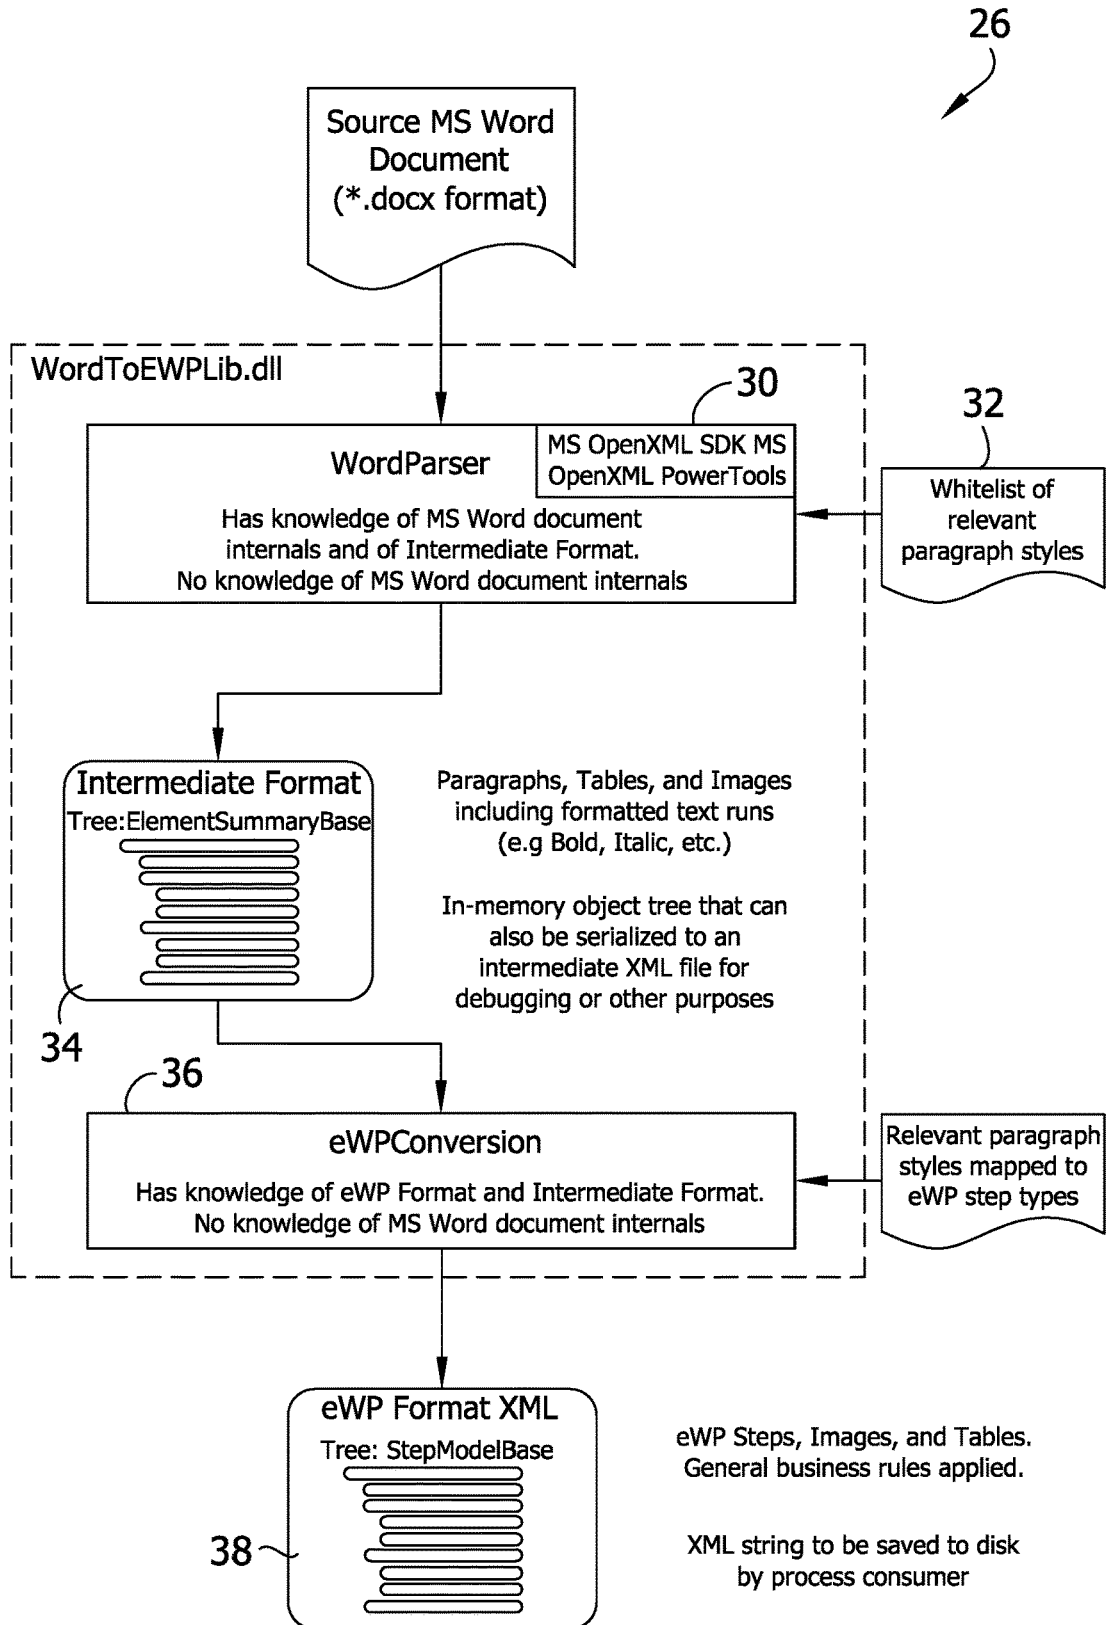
26

Source MS Word Document (*.docx format)

WordToEWPLib.dll

30

WordParser

MS OpenXML SDK MS OpenXML PowerTools

Has knowledge of MS Word document internals and of Intermediate Format. No knowledge of MS Word document internals

32

Whitelist of relevant paragraph styles

Intermediate Format
Tree:ElementSummaryBase

Paragraphs, Tables, and Images including formatted text runs (e.g Bold, Italic, etc.)

In-memory object tree that can also be serialized to an intermediate XML file for debugging or other purposes

34

36

eWPConversion

Has knowledge of eWP Format and Intermediate Format. No knowledge of MS Word document internals

Relevant paragraph styles mapped to eWP step types

eWP Format XML
Tree: StepModelBase

38

eWP Steps, Images, and Tables. General business rules applied.

XML string to be saved to disk by process consumer